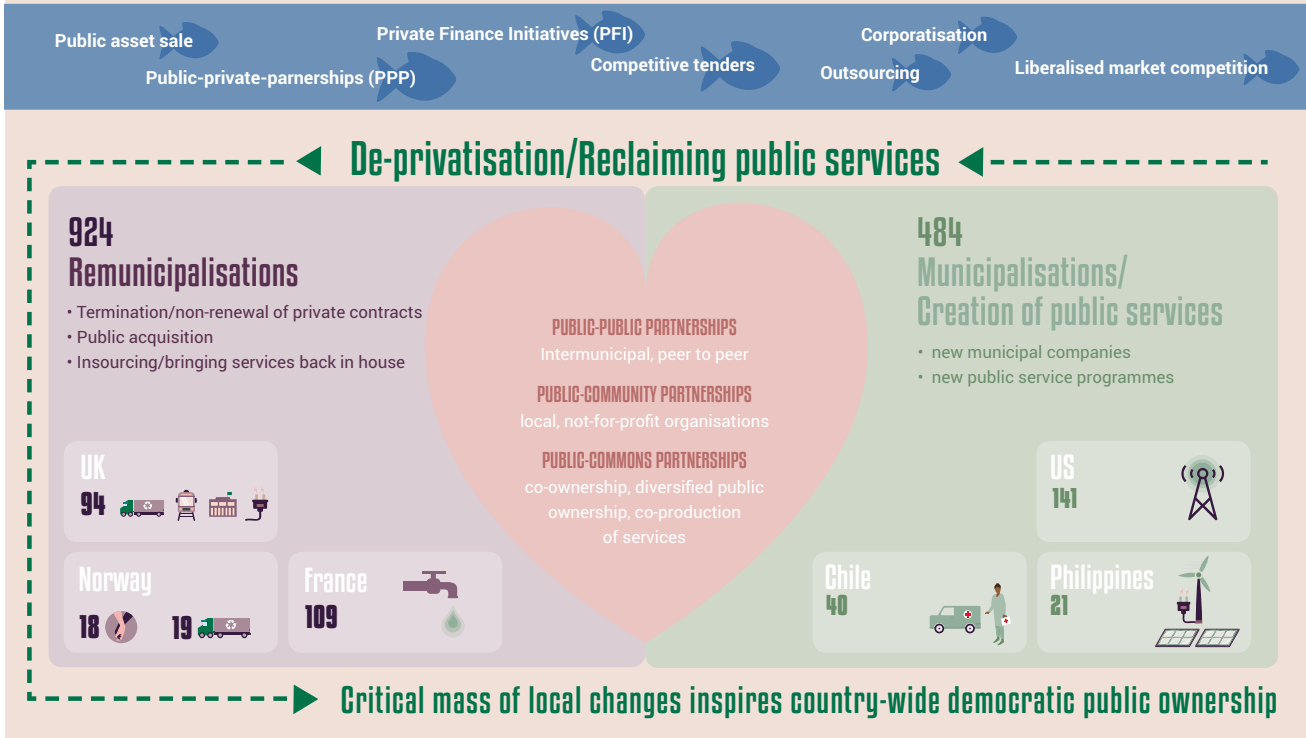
Public asset sale
Public-private-parnerships (PPP)
Private Finance Initiatives (PFI)
Competitive tenders
Corporatisation
Outsourcing
Liberalised market competition

De-privatisation/Reclaiming public services

924
Remunicipalisations
• Termination/non-renewal of private contracts
• Public acquisition
• Insourcing/bringing services back in house

PUBLIC-PUBLIC PARTNERSHIPS
Intermunicipal, peer to peer
PUBLIC-COMMUNITY PARTNERSHIPS
local, not-for-profit organisations
PUBLIC-COMMONS PARTNERSHIPS
co-ownership, diversified public ownership, co-production of services

484
Municipalisations/ Creation of public services
• new municipal companies
• new public service programmes

UK
94

Norway
18
19

France
109

US
141

Chile
40

Philippines
21

Critical mass of local changes inspires country-wide democratic public ownership